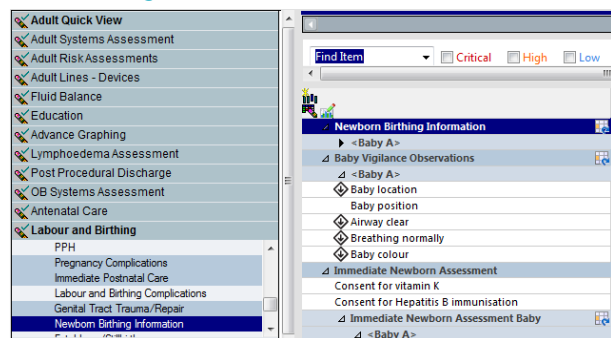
Adult Quick View
Adult Systems Assessment
Adult Risk Assessments
Adult Lines - Devices
Fluid Balance
Education
Advance Graphing
Lymphoedema Assessment
Post Procedural Discharge
OB Systems Assessment
Antenatal Care
Labour and Birthing
PPH
Pregnancy Complications
Immediate Postnatal Care
Labour and Birthing Complications
Genital Tract Trauma/Repair
Newborn Birthing Information
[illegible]

Find Item
Critical
High
Low

Newborn Birthing Information
<Baby A>
Baby Vigilance Observations
<Baby A>
Baby location
Baby position
Airway clear
Breathing normally
Baby colour
Immediate Newborn Assessment
Consent for vitamin K
Consent for Hepatitis B immunisation
Immediate Newborn Assessment Baby
<Baby A>